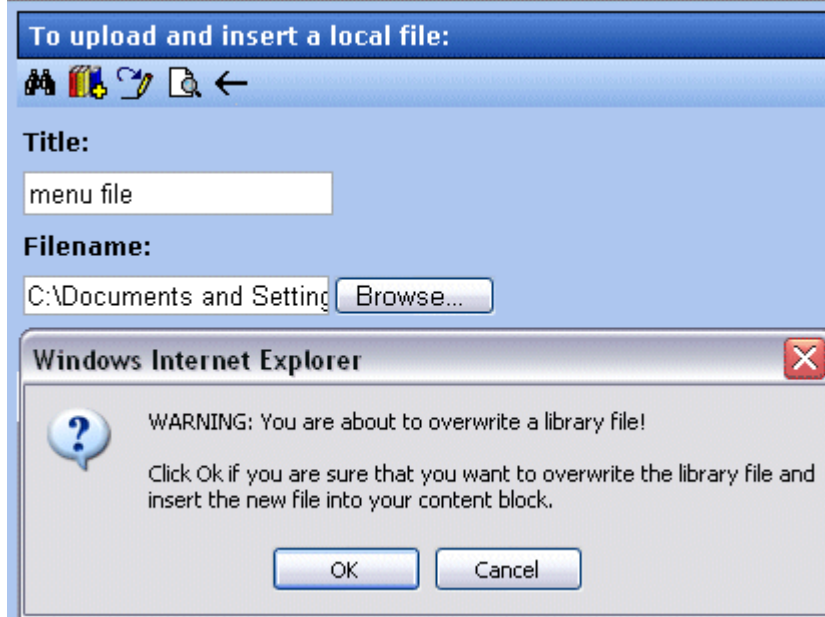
To upload and insert a local file:

Title:

menu file

Filename:

C:\Documents and Setting

Browse...

Windows Internet Explorer

WARNING: You are about to overwrite a library file!

Click Ok if you are sure that you want to overwrite the library file and insert the new file into your content block.

OK

Cancel